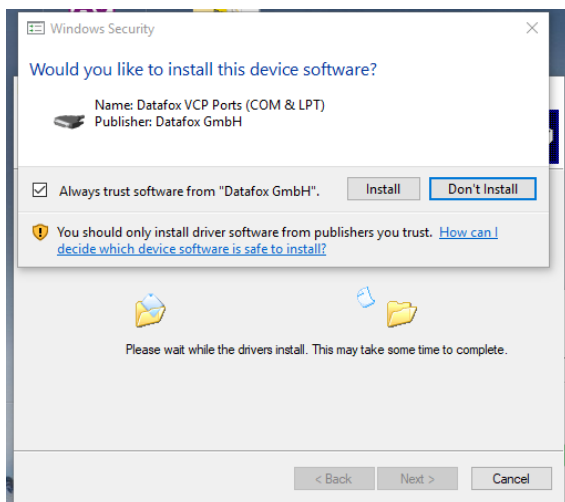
Windows Security

Would you like to install this device software?

Name: Datafox VCP Ports (COM & LPT)
Publisher: Datafox GmbH

Always trust software from "Datafox GmbH".

Install

Don't Install

You should only install driver software from publishers you trust. How can I decide which device software is safe to install?

Please wait while the drivers install. This may take some time to complete.

< Back

Next >

Cancel